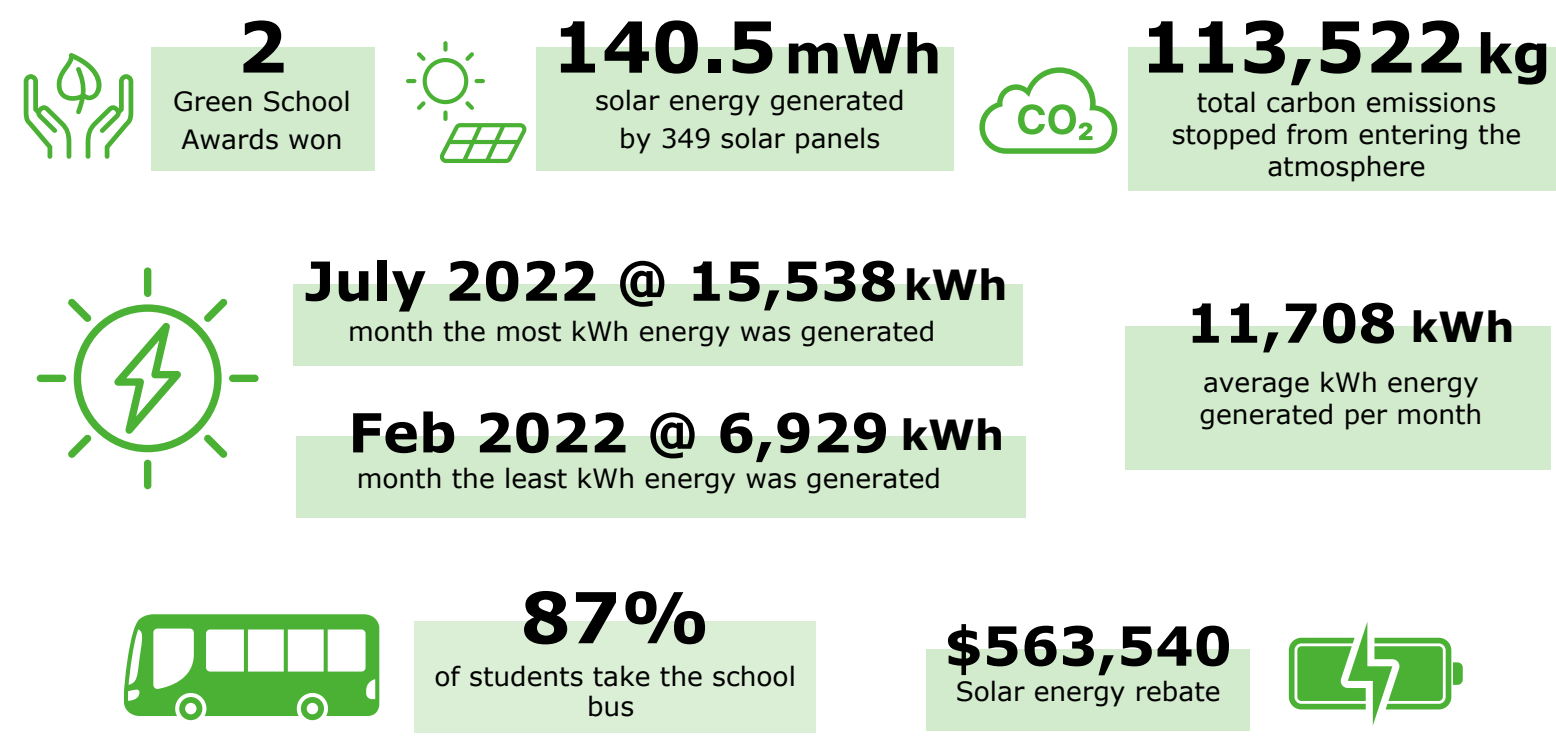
2
Green School Awards won

140.5 mWh
solar energy generated by 349 solar panels

113,522 kg
total carbon emissions stopped from entering the atmosphere

$CO_2$

July 2022 @ 15,538 kWh
month the most kWh energy was generated

Feb 2022 @ 6,929 kWh
month the least kWh energy was generated

11,708 kWh
average kWh energy generated per month

87%
of students take the school bus

$563,540
Solar energy rebate